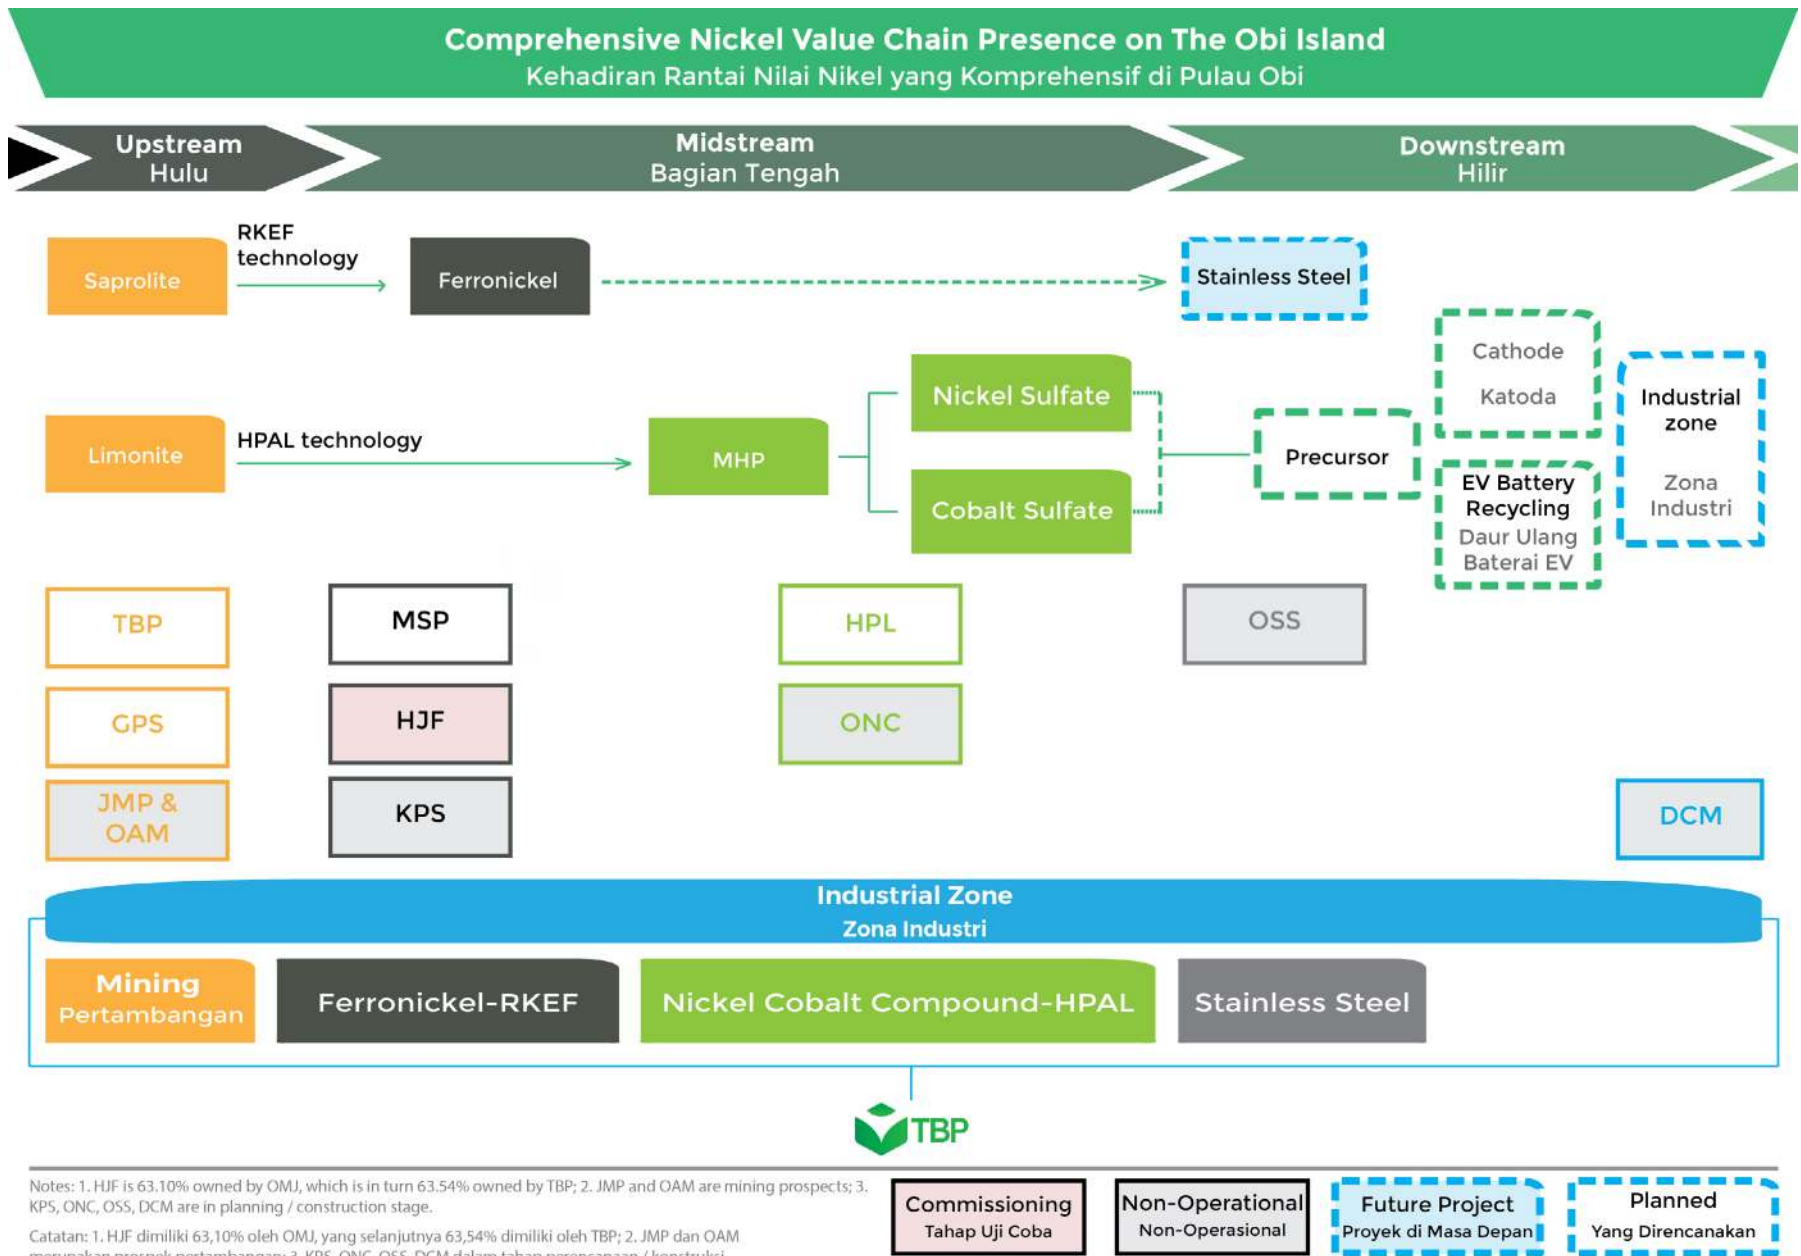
Comprehensive Nickel Value Chain Presence on The Obi Island
Kehadiran Rantai Nilai Nikel yang Komprehensif di Pulau Obi

Upstream
Hulu

Midstream
Bagian Tengah

Downstream
Hilir

Saprolite

RKEF technology

Ferronickel

Stainless Steel

Cathode
Katoda

Industrial zone
Zona Industri

Nickel Sulfate

Limonite

HPAL technology

MHP

Precursor

Cobalt Sulfate

EV Battery Recycling
Daur Ulang Baterai EV

TBP

MSP

HPL

OSS

GPS

HJF

ONC

JMP & OAM

KPS

DCM

Industrial Zone
Zona Industri

Mining
Pertambangan

Ferronickel-RKEF

Nickel Cobalt Compound-HPAL

Stainless Steel

TBP

Notes: 1. HJF is 63.10% owned by OMJ, which is in turn 63.54% owned by TBP; 2. JMP and OAM are mining prospects; 3. KPS, ONC, OSS, DCM are in planning / construction stage.

Catatan: 1. HJF dimiliki 63,10% oleh OMJ, yang selanjutnya 63,54% dimiliki oleh TBP; 2. JMP dan OAM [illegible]

Commissioning
Tahap Uji Coba

Non-Operational
Non-Operasional

Future Project
Proyek di Masa Depan

Planned
Yang Direncanakan